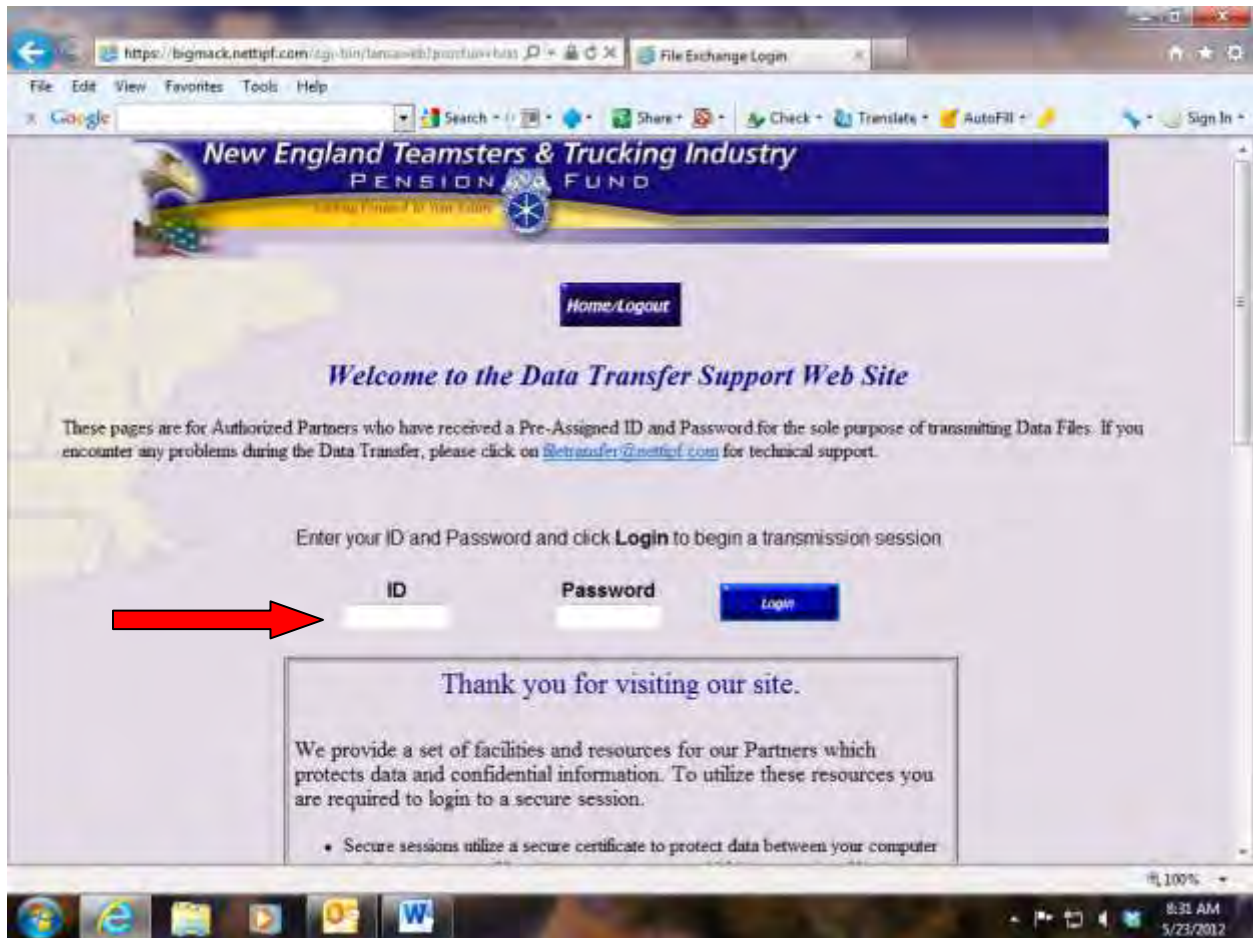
https://bigmack.nettipf.com/cgi-bin/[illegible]
File Exchange Login

File Edit View Favorites Tools Help

Google Search Share Check Translate AutoFill Sign In

New England Teamsters & Trucking Industry
PENSION FUND
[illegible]

Home/Logout

Welcome to the Data Transfer Support Web Site

These pages are for Authorized Partners who have received a Pre-Assigned ID and Password for the sole purpose of transmitting Data Files. If you encounter any problems during the Data Transfer, please click on filetransfer@nettipf.com for technical support.

Enter your ID and Password and click **Login** to begin a transmission session

ID Password Login

Thank you for visiting our site.

We provide a set of facilities and resources for our Partners which protects data and confidential information. To utilize these resources you are required to login to a secure session.

• Secure sessions utilize a secure certificate to protect data between your computer

100%

8:31 AM
5/23/2012